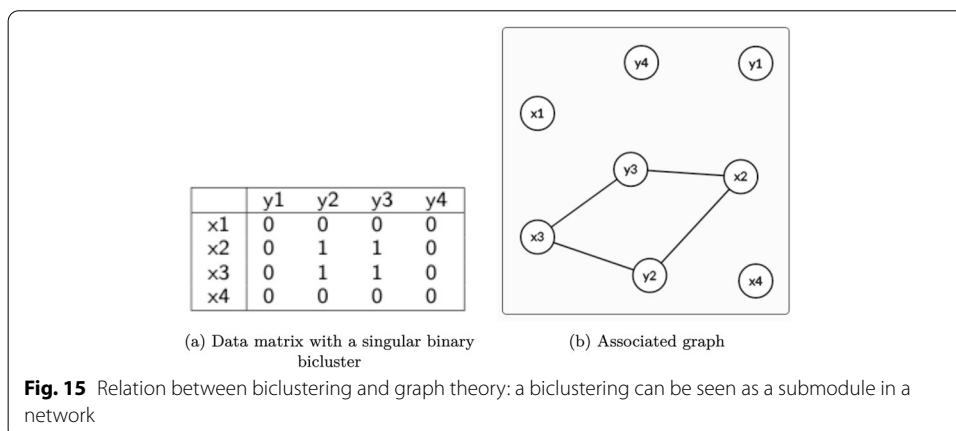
|  | y1 | y2 | y3 | y4 |
|---|---|---|---|---|
| x1 | 0 | 0 | 0 | 0 |
| x2 | 0 | 1 | 1 | 0 |
| x3 | 0 | 1 | 1 | 0 |
| x4 | 0 | 0 | 0 | 0 |

(a) Data matrix with a singular binary bicluster

y4

y1

x1

y3

x2

x3

y2

x4

(b) Associated graph

**Fig. 15** Relation between biclustering and graph theory: a biclustering can be seen as a submodule in a network